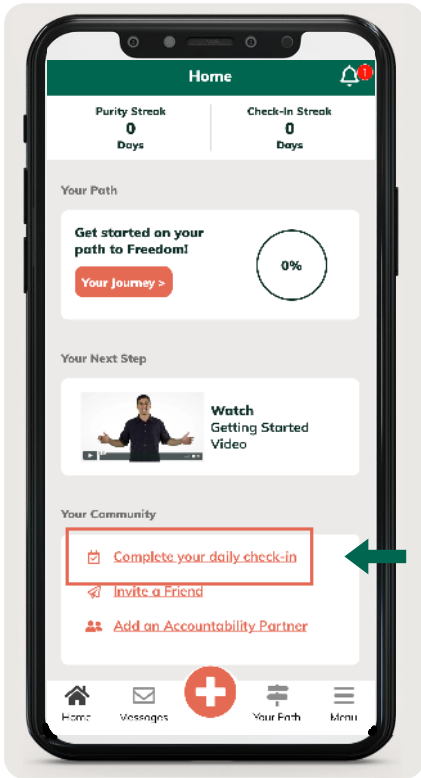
Home

1

Purity Streak
0
Days

Check-In Streak
0
Days

Your Path

Get started on your path to Freedom!

Your Journey >

0%

Your Next Step

Watch
Getting Started Video

Your Community

Complete your daily check-in

Invite a Friend

Add an Accountability Partner

Home

Messages

Your Path

Menu